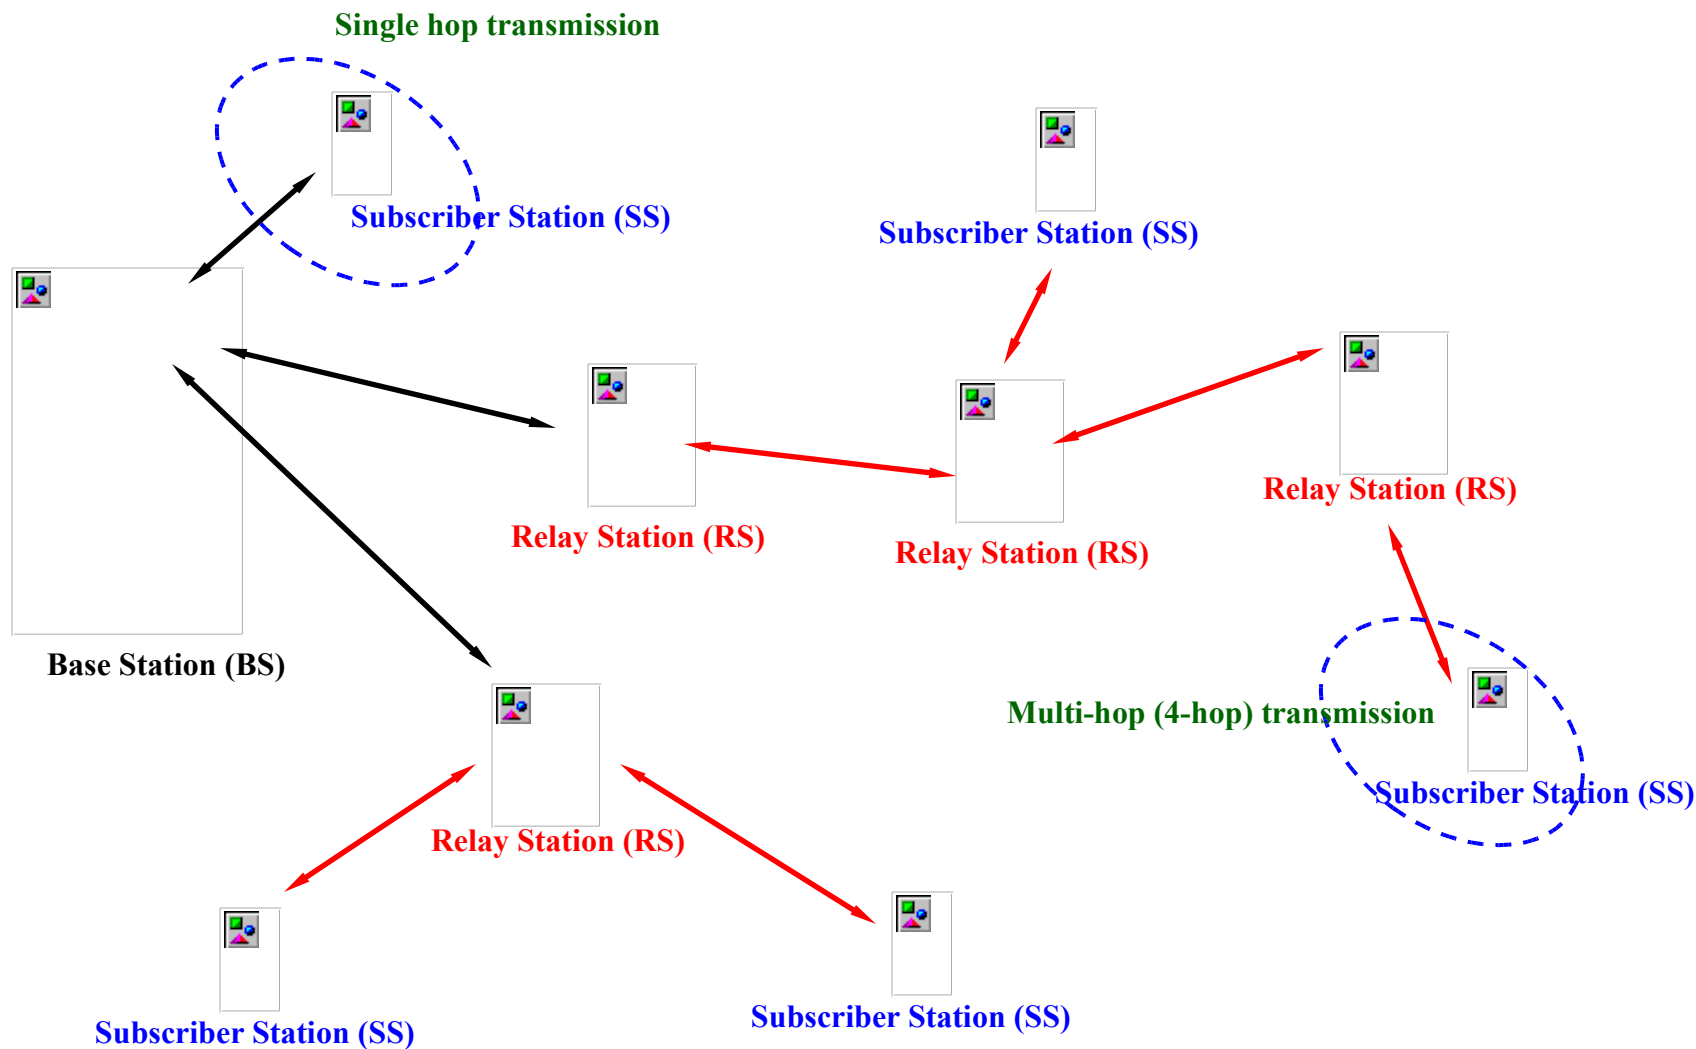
Single hop transmission

Subscriber Station (SS)

Subscriber Station (SS)

Relay Station (RS)

Relay Station (RS)

Relay Station (RS)

Base Station (BS)

Multi-hop (4-hop) transmission

Subscriber Station (SS)

Relay Station (RS)

Subscriber Station (SS)

Subscriber Station (SS)